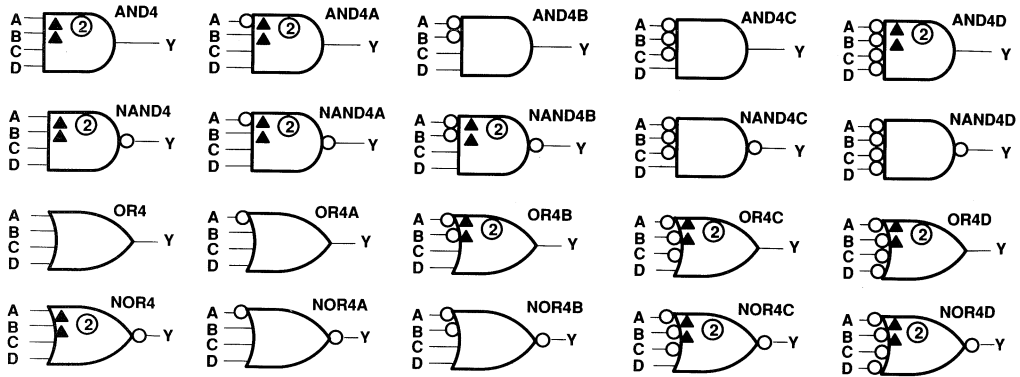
AND4 A B C D 2 Y
AND4A A B C D 2 Y
AND4B A B C D Y
AND4C A B C D Y
AND4D A B C D 2 Y

NAND4 A B C D 2 Y
NAND4A A B C D 2 Y
NAND4B A B C D 2 Y
NAND4C A B C D Y
NAND4D A B C D Y

OR4 A B C D Y
OR4A A B C D Y
OR4B A B C D 2 Y
OR4C A B C D 2 Y
OR4D A B C D 2 Y

NOR4 A B C D 2 Y
NOR4A A B C D Y
NOR4B A B C D Y
NOR4C A B C D 2 Y
NOR4D A B C D 2 Y